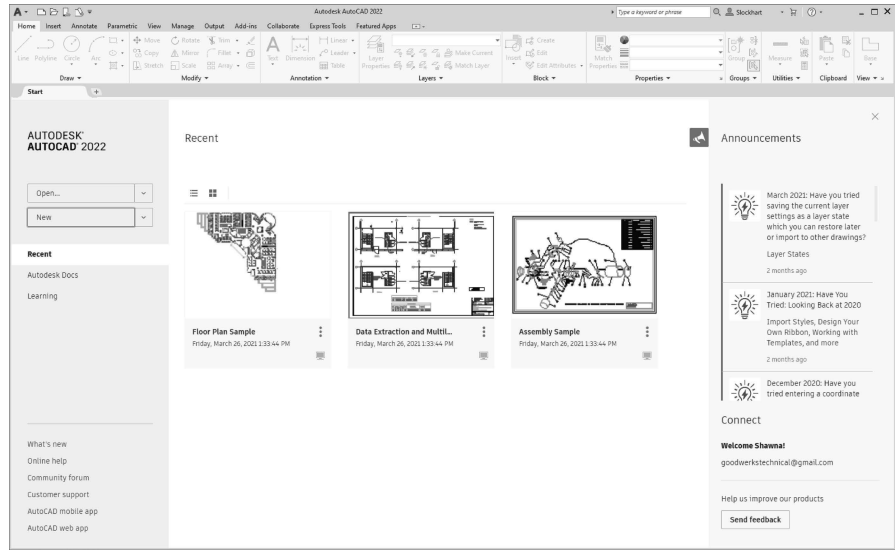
A Autodesk AutoCAD 2022 Type a keyword or phrase Stockhart ?

Home Insert Annotate Parametric View Manage Output Add-ins Collaborate Express Tools Featured Apps

Line Polyline Circle Arc Move Rotate Trim Copy Mirror Fillet Stretch Scale Array Text Dimension Linear Leader Table Layer Properties Make Current Match Layer Insert Create Edit Edit Attributes Match Properties Group Measure Paste Base

Draw Modify Annotation Layers Block Properties Groups Utilities Clipboard View

Start +

AUTODESK AUTOCAD 2022

Open...

New

Recent

Autodesk Docs

Learning

What's new

Online help

Community forum

Customer support

AutoCAD mobile app

AutoCAD web app

Recent

Floor Plan Sample
Friday, March 26, 2021 1:33:44 PM

Data Extraction and Multil...
Friday, March 26, 2021 1:33:44 PM

Assembly Sample
Friday, March 26, 2021 1:33:44 PM

Announcements

March 2021: Have you tried saving the current layer settings as a layer state which you can restore later or import to other drawings?

Layer States

2 months ago

January 2021: Have You Tried: Looking Back at 2020

Import Styles, Design Your Own Ribbon, Working with Templates, and more

2 months ago

December 2020: Have you tried entering a coordinate

Connect

Welcome Shawna!

goodwerkstechnical@gmail.com

Help us improve our products

Send feedback